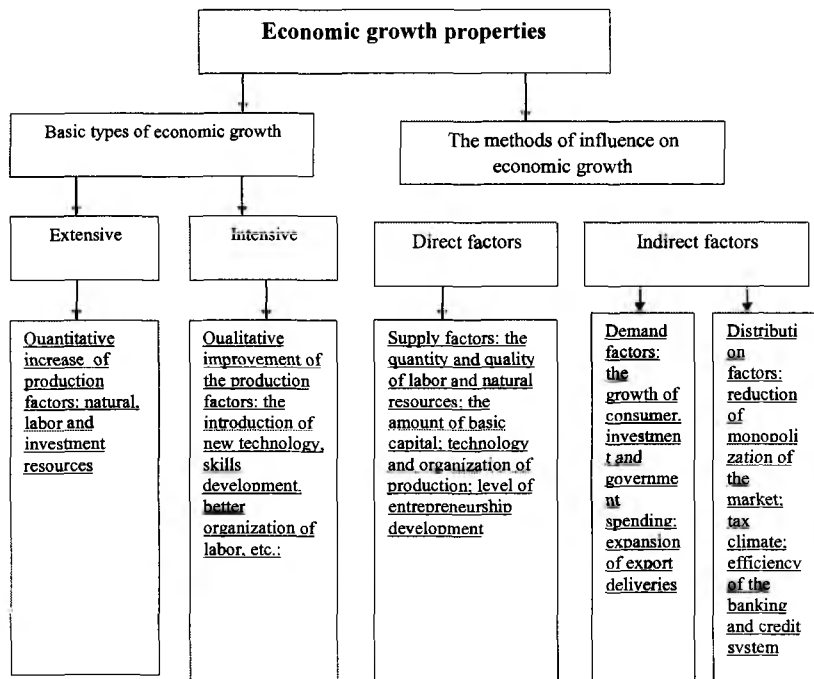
Economic growth properties

Basic types of economic growth

The methods of influence on economic growth

Extensive

Intensive

Direct factors

Indirect factors

Quantitative increase of production factors: natural, labor and investment resources

Qualitative improvement of the production factors: the introduction of new technology, skills development, better organization of labor, etc.;

Supply factors: the quantity and quality of labor and natural resources; the amount of basic capital; technology and organization of production; level of entrepreneurship development

Demand factors: the growth of consumer, investment and government spending; expansion of export deliveries

Distribution factors: reduction of monopolization of the market; tax climate; efficiency of the banking and credit system